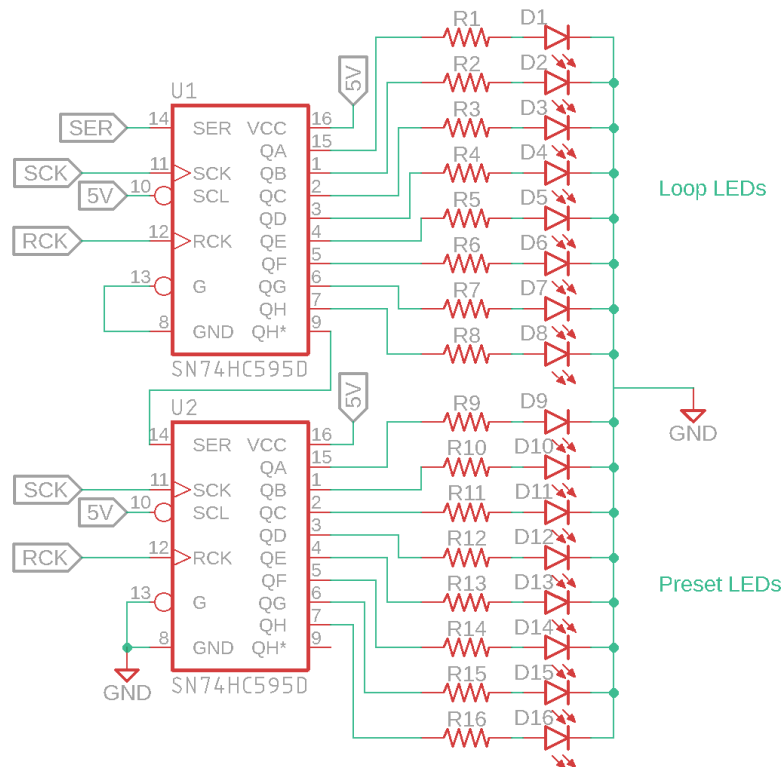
U1
5V
SER
14
SER
VCC
16
QA
15
SCK
11
SCK
QB
1
5V
10
SCL
QC
2
QD
3
RCK
12
RCK
QE
4
QF
5
13
G
QG
6
QH
7
8
GND
QH*
9
SN74HC595D

R1
D1
R2
D2
R3
D3
R4
D4
R5
D5
R6
D6
R7
D7
R8
D8

Loop LEDs

GND

U2
5V
14
SER
VCC
16
QA
15
SCK
11
SCK
QB
1
5V
10
SCL
QC
2
QD
3
RCK
12
RCK
QE
4
QF
5
13
G
QG
6
QH
7
8
GND
QH*
9
GND
SN74HC595D

R9
D9
R10
D10
R11
D11
R12
D12
R13
D13
R14
D14
R15
D15
R16
D16

Preset LEDs